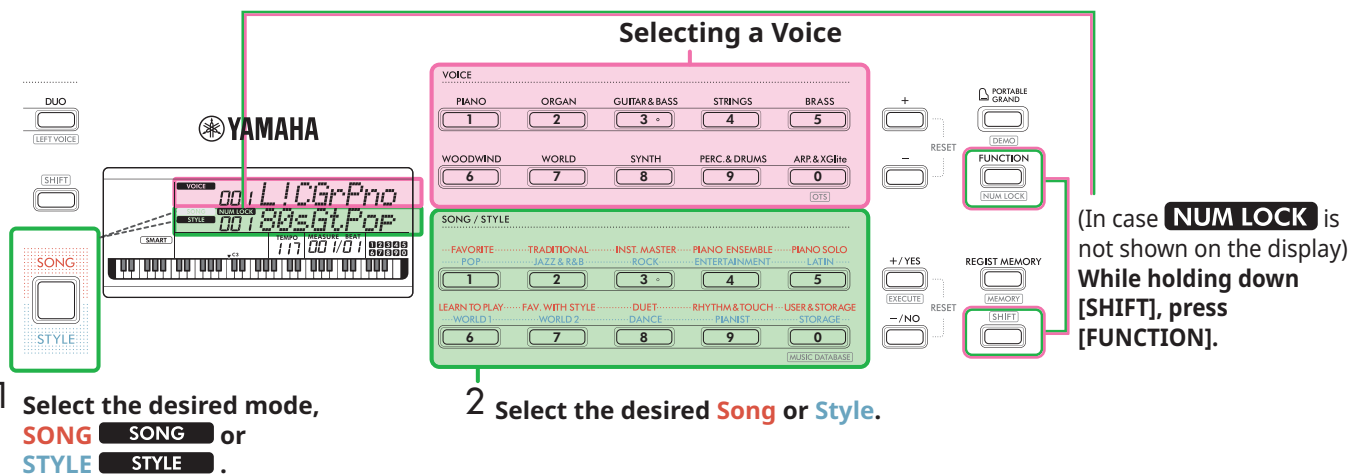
Selecting a Voice

DUO
LEFT VOICE

YAMAHA

SHIFT

VOICE 001 L!CGrPno
STYLE NUM LOCK 001 80sGtPop
SMART
TEMPO 117 MEASURE BEAT 001/01
12345
67890

SONG
STYLE

VOICE
PIANO 1
ORGAN 2
GUITAR & BASS 3
STRINGS 4
BRASS 5
WOODWIND 6
WORLD 7
SYNTH 8
PERC. & DRUMS 9
ARP. & XGlite 0
OTS

SONG / STYLE
FAVORITE POP 1
TRADITIONAL JAZZ & R&B 2
INST. MASTER ROCK 3
PIANO ENSEMBLE ENTERTAINMENT 4
PIANO SOLO LATIN 5
LEARN TO PLAY WORLD 1 6
FAV. WITH STYLE WORLD 2 7
DUET DANCE 8
RHYTHM & TOUCH PIANIST 9
USER & STORAGE STORAGE 0
MUSIC DATABASE

+
−
RESET

PORTABLE GRAND
DEMO
FUNCTION
NUM LOCK

+/YES
EXECUTE
−/NO
RESET

REGIST MEMORY
MEMORY
SHIFT

(In case NUM LOCK is not shown on the display)
While holding down [SHIFT], press [FUNCTION].

1 Select the desired mode, SONG SONG or STYLE STYLE .

2 Select the desired Song or Style.